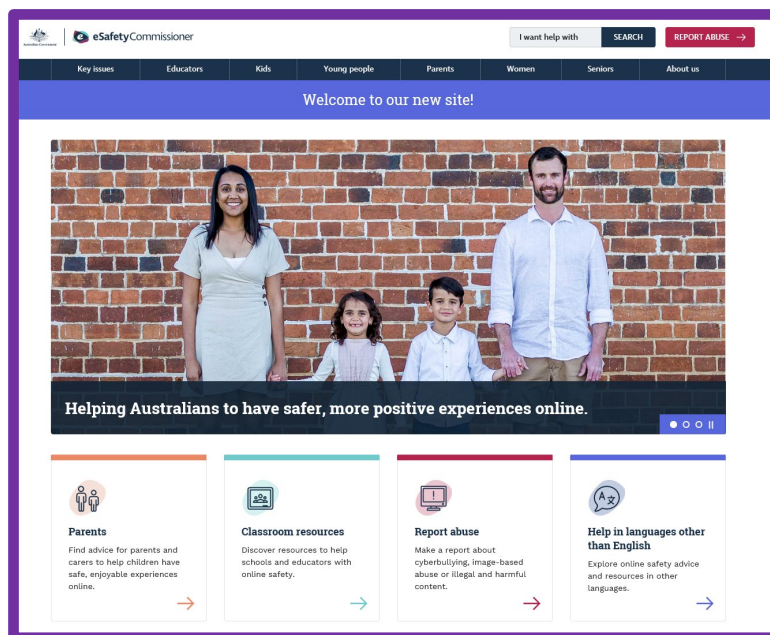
Australian Government

eSafetyCommissioner

I want help with

SEARCH

REPORT ABUSE

Key issues | Educators | Kids | Young people | Parents | Women | Seniors | About us

Welcome to our new site!

Helping Australians to have safer, more positive experiences online.

Parents

Find advice for parents and carers to help children have safe, enjoyable experiences online.

Classroom resources

Discover resources to help schools and educators with online safety.

Report abuse

Make a report about cyberbullying, image-based abuse or illegal and harmful content.

Help in languages other than English

Explore online safety advice and resources in other languages.